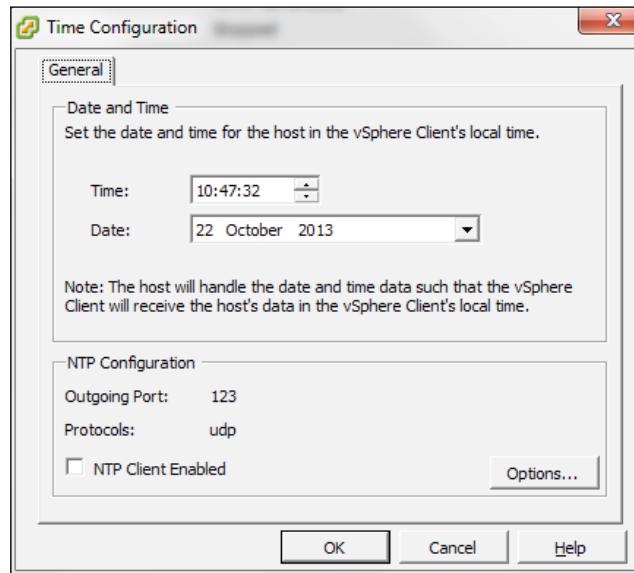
Time Configuration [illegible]

General

Date and Time

Set the date and time for the host in the vSphere Client's local time.

Time: 10:47:32

Date: 22 October 2013

Note: The host will handle the date and time data such that the vSphere Client will receive the host's data in the vSphere Client's local time.

NTP Configuration

Outgoing Port: 123

Protocols: udp

NTP Client Enabled

Options...

OK

Cancel

Help